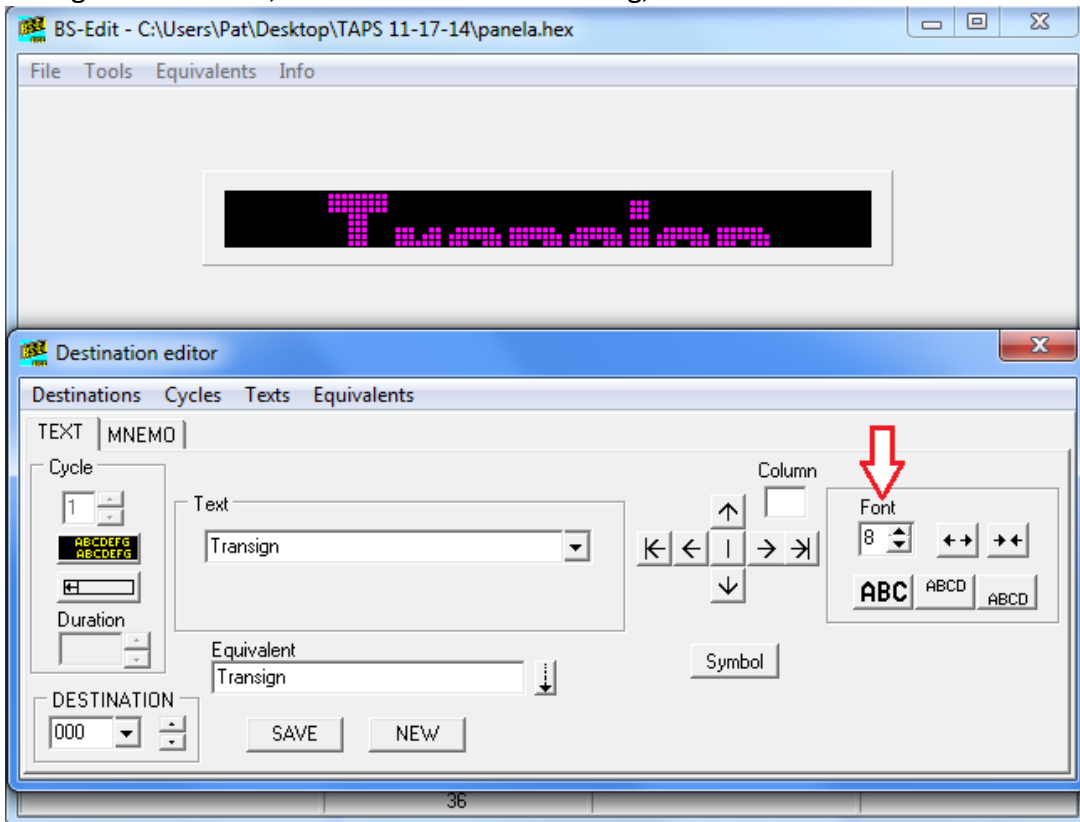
BS-Edit - C:\Users\Pat\Desktop\TAPS 11-17-14\panela.hex

File Tools Equivalents Info

Transign

Destination editor

Destinations Cycles Texts Equivalents

TEXT MNEMO

Cycle

1

ABCDEFG ABCDEFG

Duration

Text

Transign

Column

Font

8

ABC ABCD ABCD

Equivalent

Transign

Symbol

DESTINATION

000

SAVE NEW

36